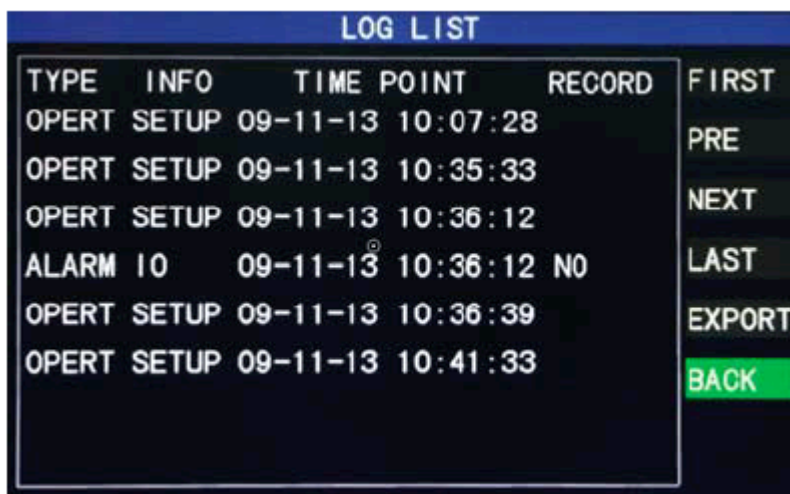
LOG LIST

| TYPE | INFO | TIME POINT | RECORD |
|---|---|---|---|
| OPERT | SETUP | 09-11-13 10:07:28 | |
| OPERT | SETUP | 09-11-13 10:35:33 | |
| OPERT | SETUP | 09-11-13 10:36:12 | |
| ALARM | IO | 09-11-13 10:36:12 | NO |
| OPERT | SETUP | 09-11-13 10:36:39 | |
| OPERT | SETUP | 09-11-13 10:41:33 | |

FIRST
PRE
NEXT
LAST
EXPORT
BACK